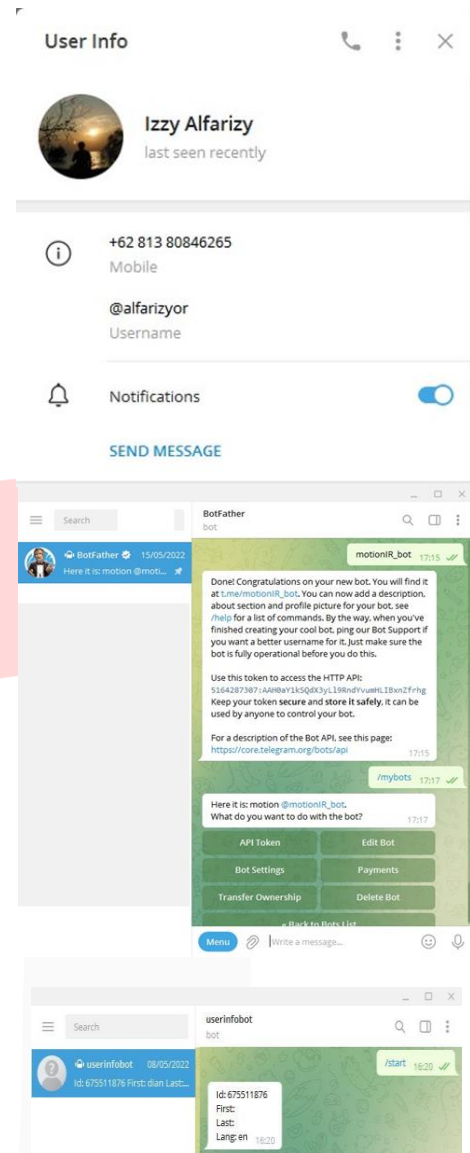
User Info

Izzy Alfarizy
last seen recently

+62 813 80846265
Mobile

@alfarizyor
Username

Notifications

SEND MESSAGE

Search

BotFather 15/05/2022
Here it is: motion @moti...

BotFather
bot

motionIR_bot 17:15

Done! Congratulations on your new bot. You will find it at t.me/motionIR_bot. You can now add a description, about section and profile picture for your bot, see /help for a list of commands. By the way, when you've finished creating your cool bot, ping our Bot Support if you want a better username for it. Just make sure the bot is fully operational before you do this.

Use this token to access the HTTP API:
5164287307:AAH0aY1kSQdX3yL19RndYvumHLIBxnZfrhg
Keep your token secure and store it safely, it can be used by anyone to control your bot.

For a description of the Bot API, see this page: https://core.telegram.org/bots/api 17:15

/mybots 17:17

Here it is: motion @motionIR_bot.
What do you want to do with the bot? 17:17

API Token
Edit Bot
Bot Settings
Payments
Transfer Ownership
Delete Bot
« Back to Bots List

Menu
Write a message...

Search

userinfobot 08/05/2022
Id: 675511876 First: dian Last:...

userinfobot
bot

/start 16:20

Id: 675511876
First:
Last:
Lang: en 16:20